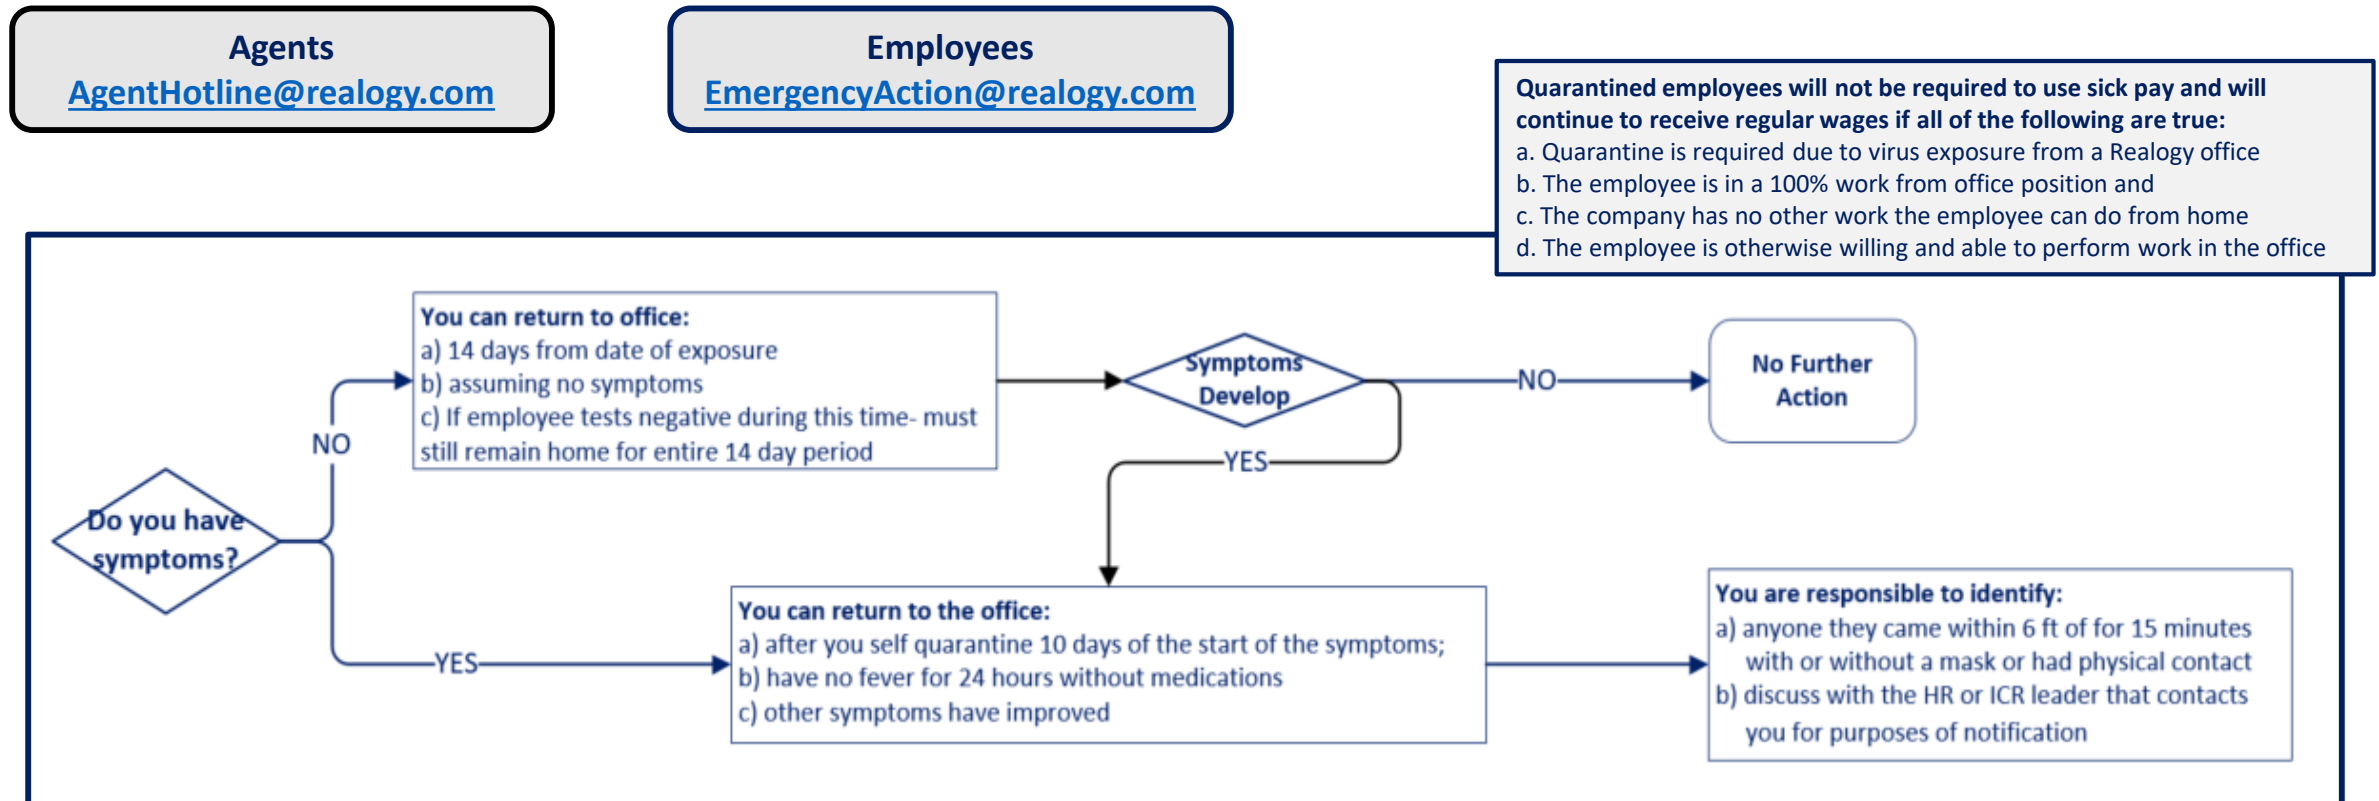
Agents
AgentHotline@realogy.com

Employees
EmergencyAction@realogy.com

Quarantined employees will not be required to use sick pay and will continue to receive regular wages if all of the following are true:
a. Quarantine is required due to virus exposure from a Realogy office
b. The employee is in a 100% work from office position and
c. The company has no other work the employee can do from home
d. The employee is otherwise willing and able to perform work in the office

Do you have symptoms?

NO

You can return to office:
a) 14 days from date of exposure
b) assuming no symptoms
c) If employee tests negative during this time- must still remain home for entire 14 day period

Symptoms Develop

NO

No Further Action

YES

YES

You can return to the office:
a) after you self quarantine 10 days of the start of the symptoms;
b) have no fever for 24 hours without medications
c) other symptoms have improved

You are responsible to identify:
a) anyone they came within 6 ft of for 15 minutes with or without a mask or had physical contact
b) discuss with the HR or ICR leader that contacts you for purposes of notification